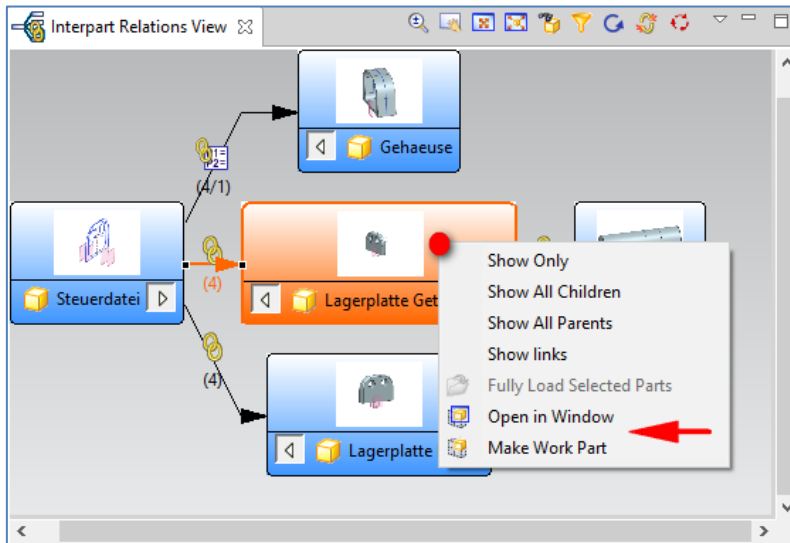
Interpart Relations View

Gehaeuse

(4/1)

Steuerdatei

(4)

Lagerplatte Get

(4)

Lagerplatte

Show Only
Show All Children
Show All Parents
Show links
Fully Load Selected Parts
Open in Window
Make Work Part